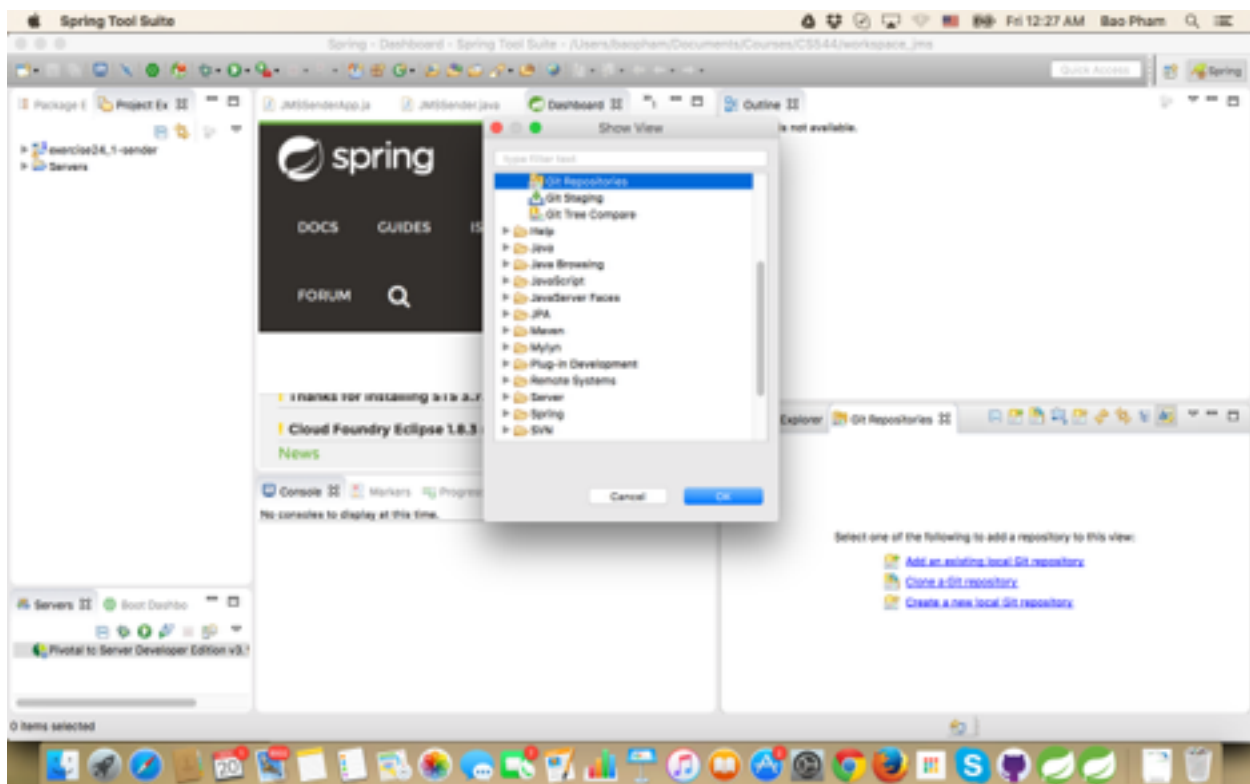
Spring Tool Suite
Fri 12:27 AM Bao Pham

Spring - Dashboard - Spring Tool Suite - /Users/baopham/Documents/Courses/CS544/workspace_jms

Quick Access
Spring

Package E
Project Ex
exercise24.1-sender
Servers

JMSSenderApp.ja
JMSSender.java
Dashboard
Outline
is not available.

spring
DOCS
GUIDES
IS
FORUM

Thanks for installing STS 3.
Cloud Foundry Eclipse 1.8.3
News

Show View
type filter text
Git Repositories
Git Staging
Git Tree Compare
Help
Java
Java Browsing
JavaScript
JavaServer Faces
JPA
Maven
Mylyn
Plug-in Development
Remote Systems
Server
Spring
SVN
Cancel
OK

Console
Markers
Progress
No consoles to display at this time.

Explorer
Git Repositories

Select one of the following to add a repository to this view:
Add an existing local Git repository
Clone a Git repository
Create a new local Git repository

Servers
Boot Dashbo
Pivotal tc Server Developer Edition v3.

0 items selected

20